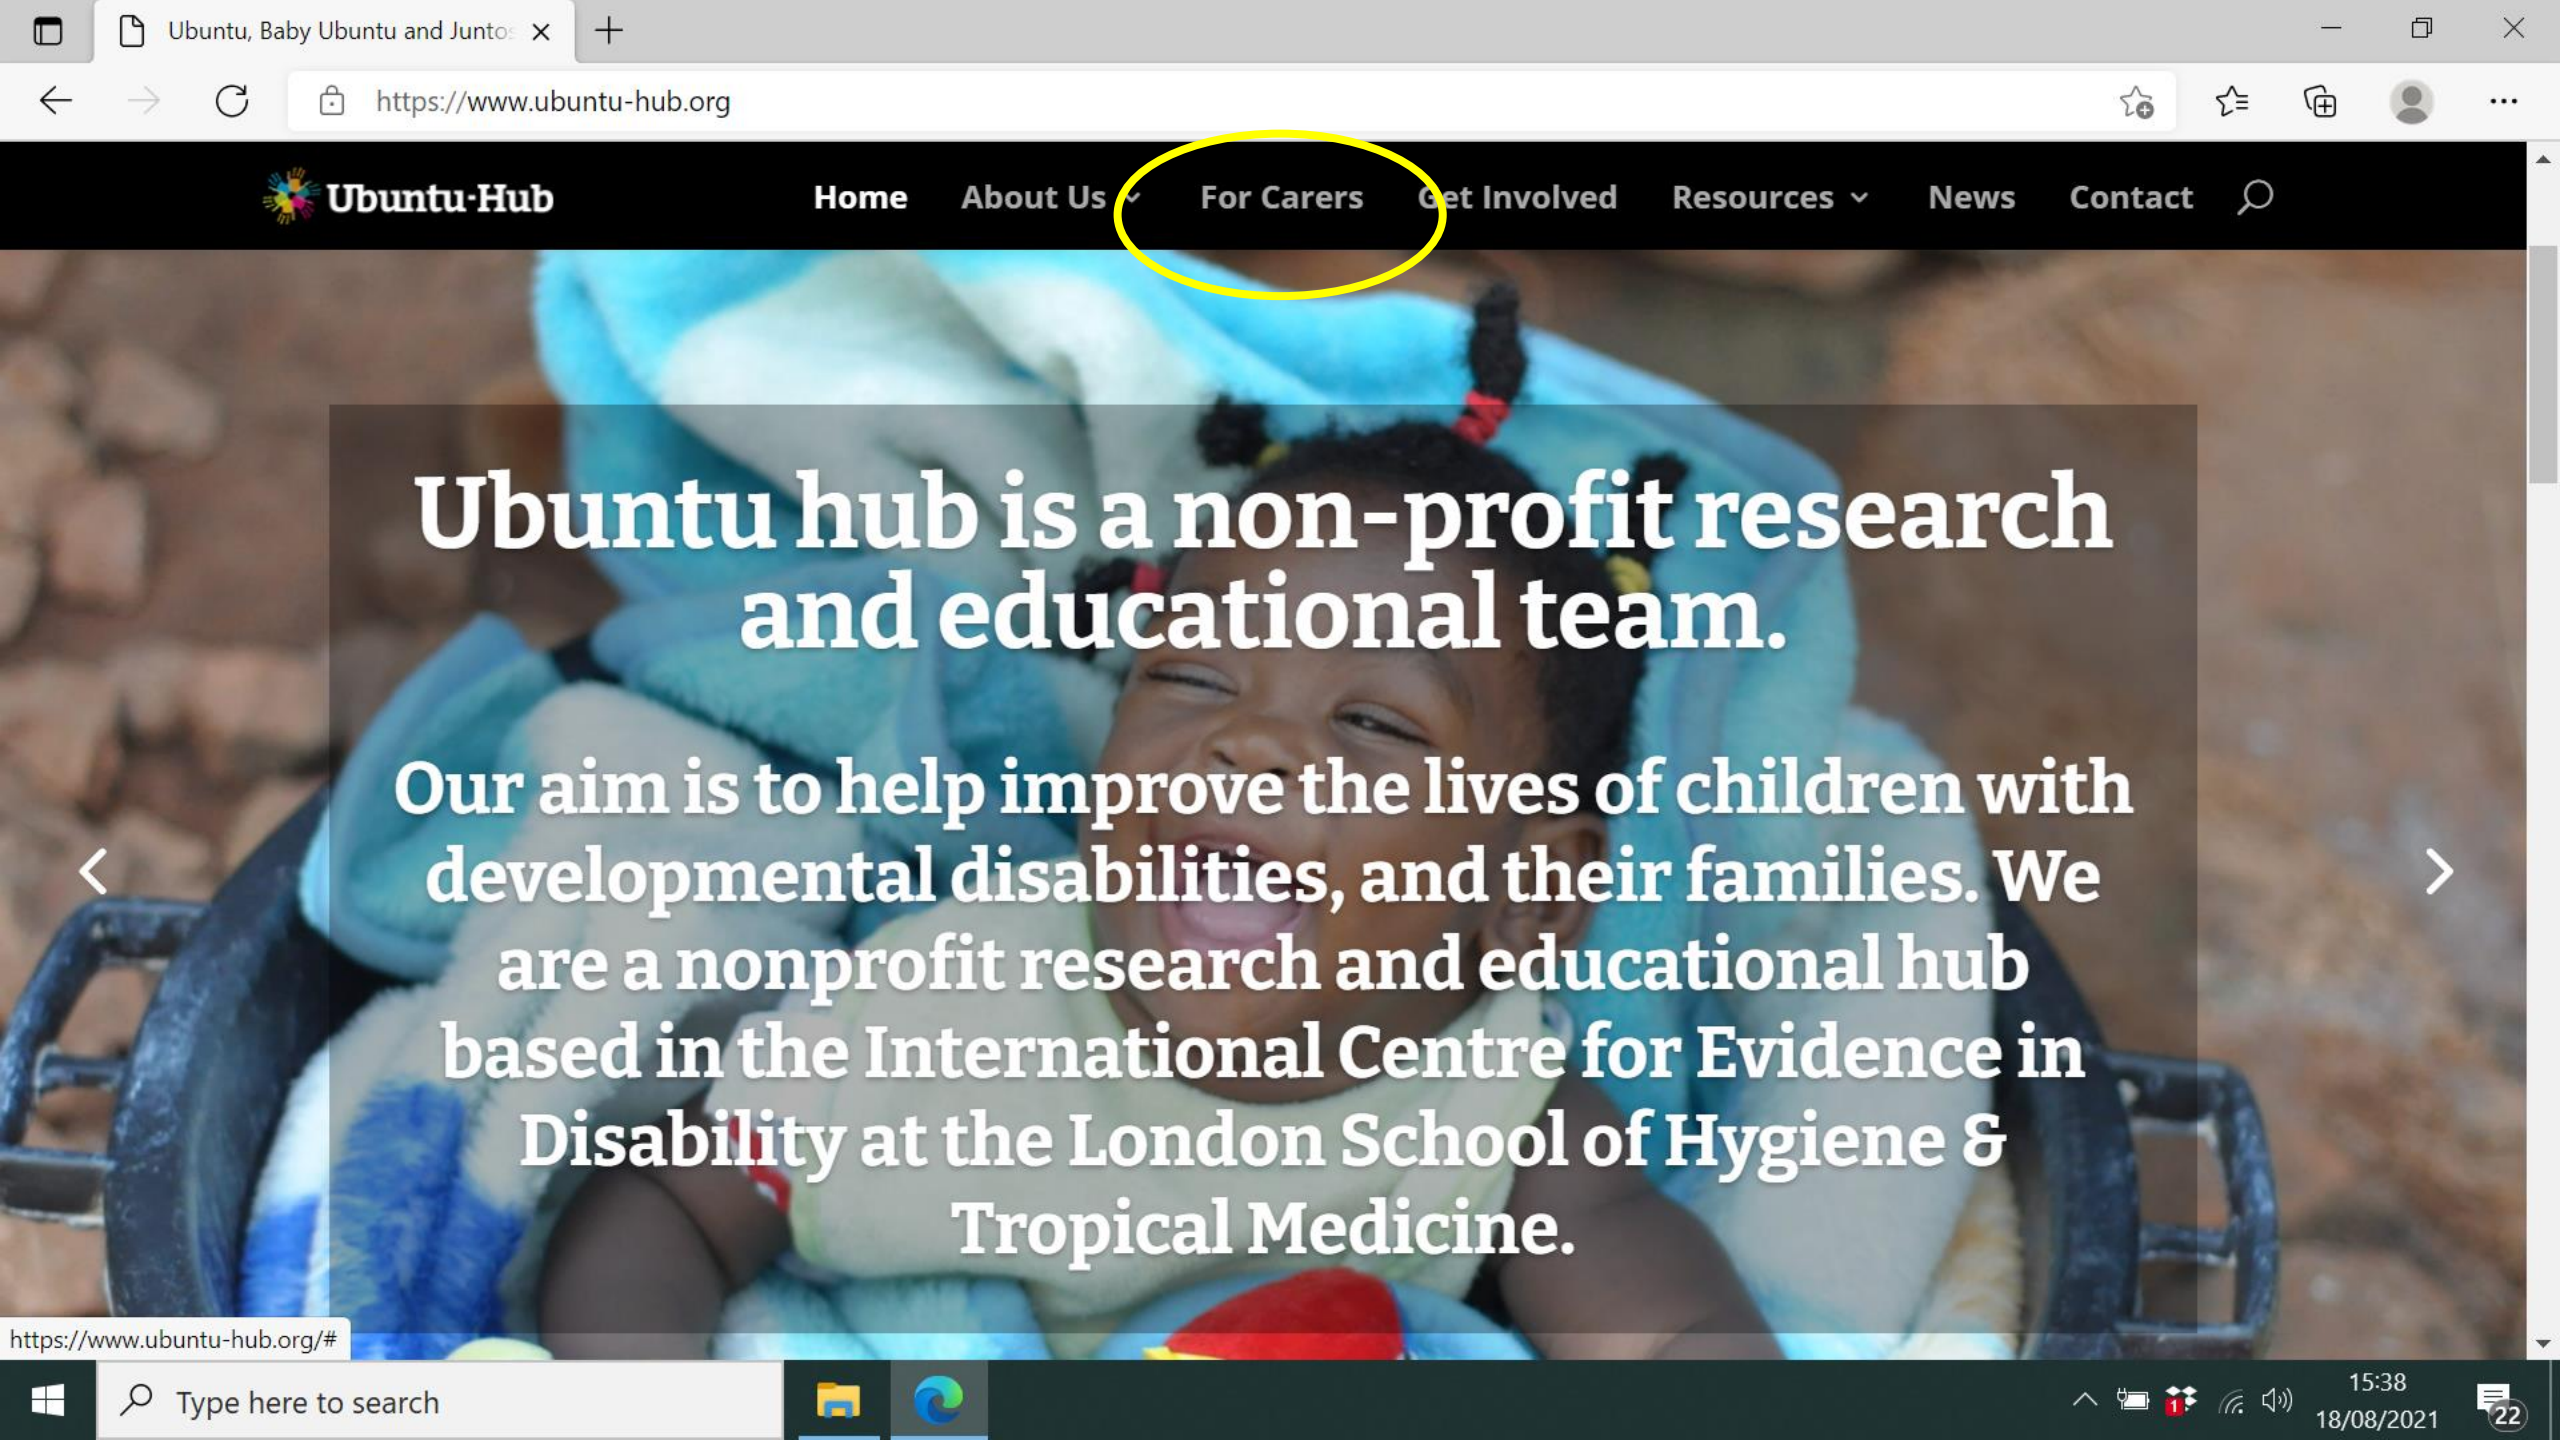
Ubuntu, Baby Ubuntu and Junto

https://www.ubuntu-hub.org

Ubuntu-Hub

Home About Us For Carers Get Involved Resources News Contact

Ubuntu hub is a non-profit research and educational team.

Our aim is to help improve the lives of children with developmental disabilities, and their families. We are a nonprofit research and educational hub based in the International Centre for Evidence in Disability at the London School of Hygiene & Tropical Medicine.

https://www.ubuntu-hub.org/#

Type here to search

15:38
18/08/2021

22